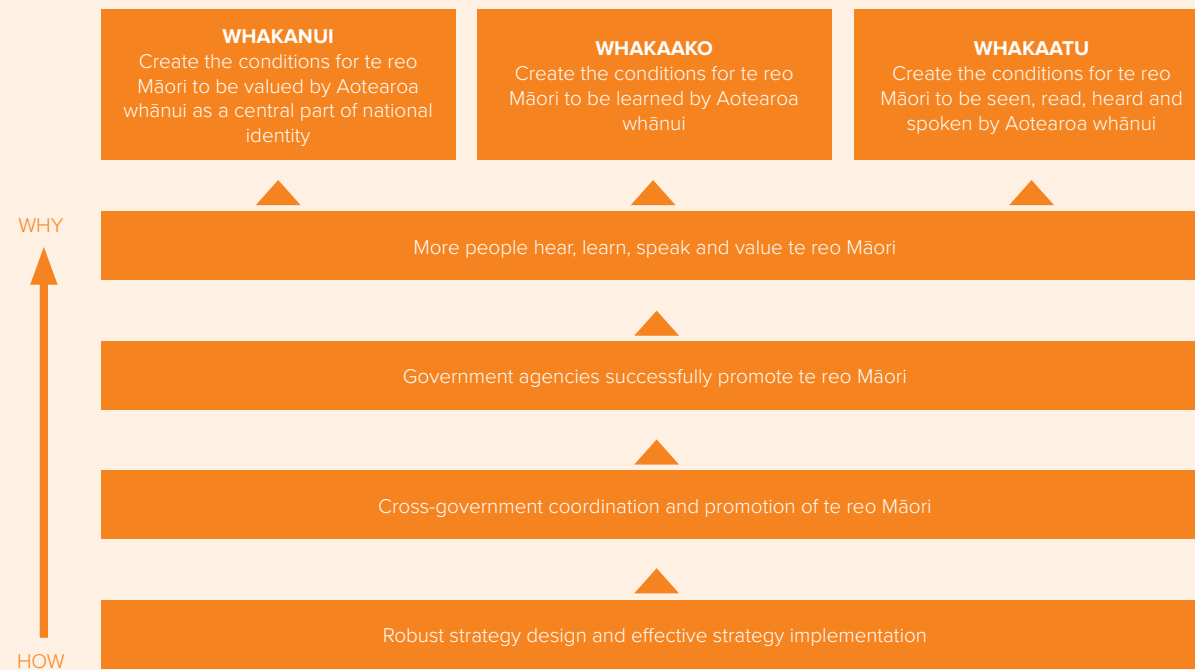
**WHAKANUI**
Create the conditions for te reo Māori to be valued by Aotearoa whānui as a central part of national identity

**WHAKAAKO**
Create the conditions for te reo Māori to be learned by Aotearoa whānui

**WHAKAATU**
Create the conditions for te reo Māori to be seen, read, heard and spoken by Aotearoa whānui

WHY

More people hear, learn, speak and value te reo Māori

Government agencies successfully promote te reo Māori

Cross-government coordination and promotion of te reo Māori

Robust strategy design and effective strategy implementation

HOW